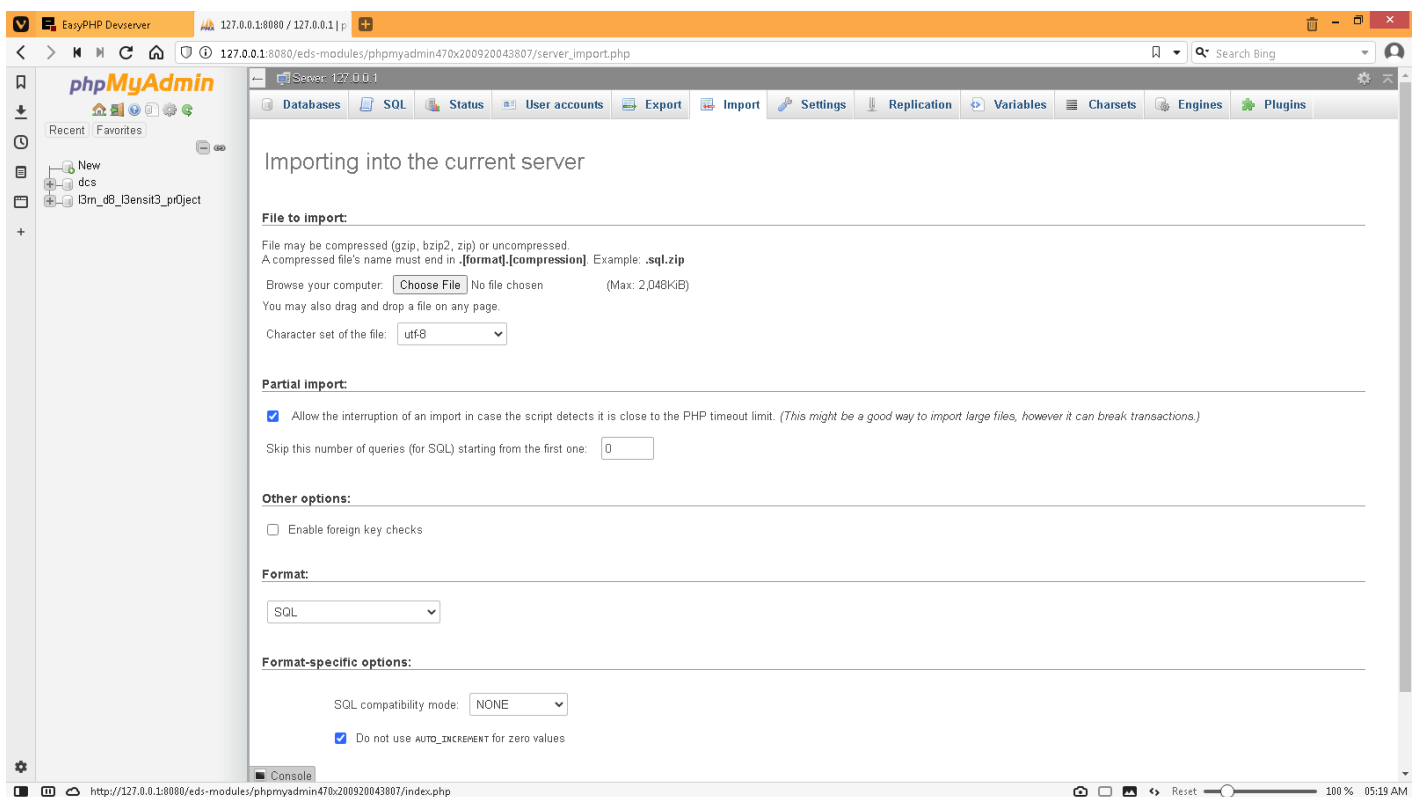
EasyPHP Devserver
127.0.0.1:8080 / 127.0.0.1 | p

127.0.0.1:8080/eds-modules/phpmyadmin470x200920043807/server_import.php
Search Bing

phpMyAdmin
Recent Favorites
New
dcs
l3rn_d8_l3ensit3_pr0ject

Server: 127.0.0.1
Databases SQL Status User accounts Export Import Settings Replication Variables Charsets Engines Plugins

Importing into the current server

File to import:

File may be compressed (gzip, bzip2, zip) or uncompressed.
A compressed file's name must end in .[format].[compression]. Example: .sql.zip

Browse your computer: Choose File No file chosen (Max: 2,048KiB)
You may also drag and drop a file on any page.

Character set of the file: utf-8

Partial import:

Allow the interruption of an import in case the script detects it is close to the PHP timeout limit. (This might be a good way to import large files, however it can break transactions.)

Skip this number of queries (for SQL) starting from the first one: 0

Other options:

Enable foreign key checks

Format:

SQL

Format-specific options:

SQL compatibility mode: NONE

Do not use AUTO_INCREMENT for zero values

Console

http://127.0.0.1:8080/eds-modules/phpmyadmin470x200920043807/index.php
Reset 100 % 05:19 AM